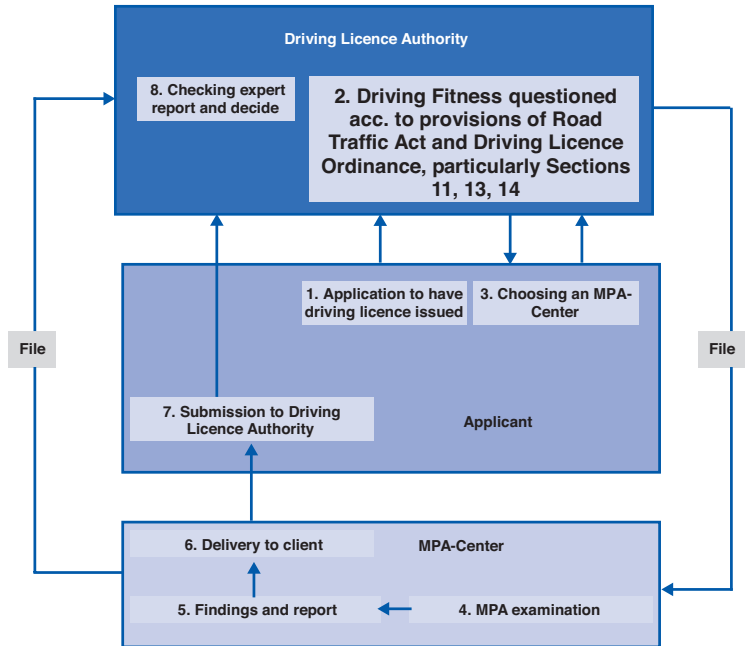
Driving Licence Authority

8. Checking expert report and decide

2. Driving Fitness questioned acc. to provisions of Road Traffic Act and Driving Licence Ordinance, particularly Sections 11, 13, 14

File

File

1. Application to have driving licence issued

3. Choosing an MPA-Center

7. Submission to Driving Licence Authority

Applicant

6. Delivery to client

MPA-Center

5. Findings and report

4. MPA examination